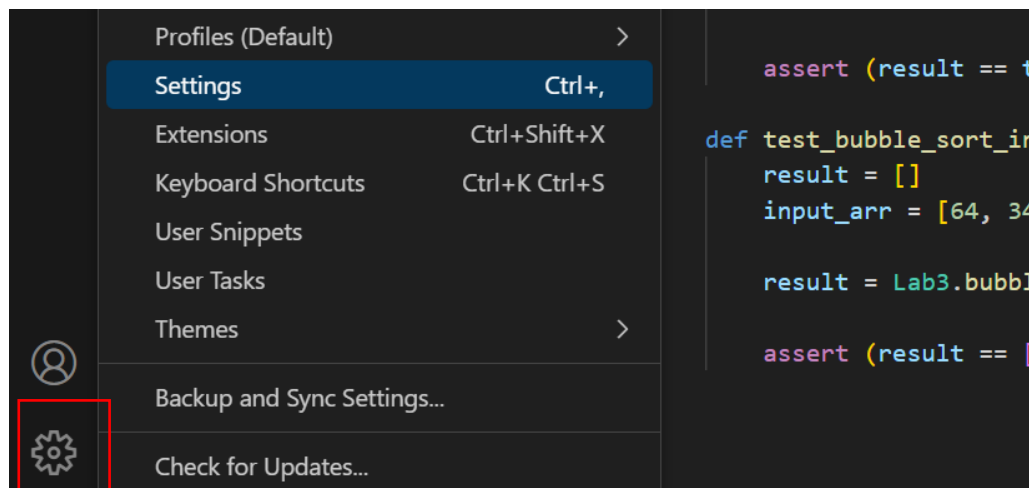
Profiles (Default)
Settings Ctrl+,
Extensions Ctrl+Shift+X
Keyboard Shortcuts Ctrl+K Ctrl+S
User Snippets
User Tasks
Themes
Backup and Sync Settings...
Check for Updates...

assert (result == t

def test_bubble_sort_i
result = []
input_arr = [64, 34

result = Lab3.bubbl

assert (result == [